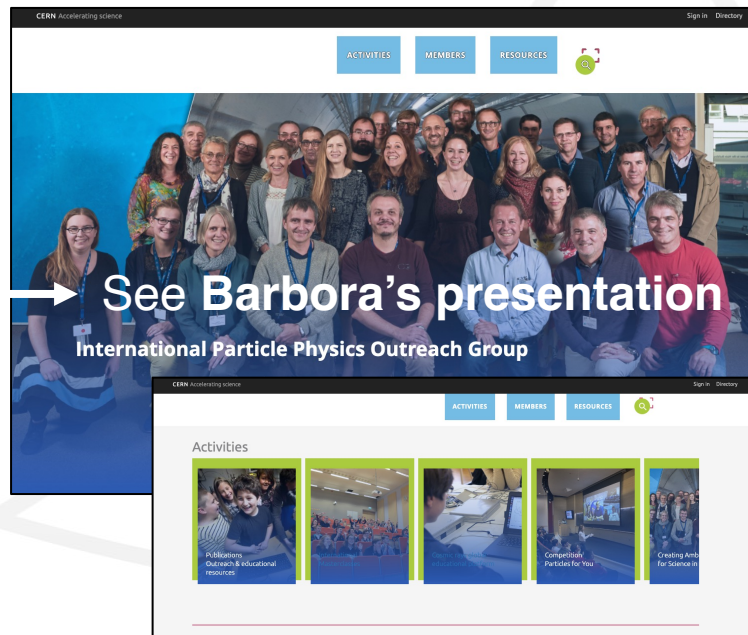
CERN Accelerating science

Sign in Directory

ACTIVITIES

MEMBERS

RESOURCES

See Barbora's presentation

International Particle Physics Outreach Group

CERN Accelerating science

Sign in Directory

ACTIVITIES

MEMBERS

RESOURCES

Activities

Publications
Outreach & educational resources

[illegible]

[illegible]

Competition
Particles for You

Creating Amb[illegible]
for Science in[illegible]